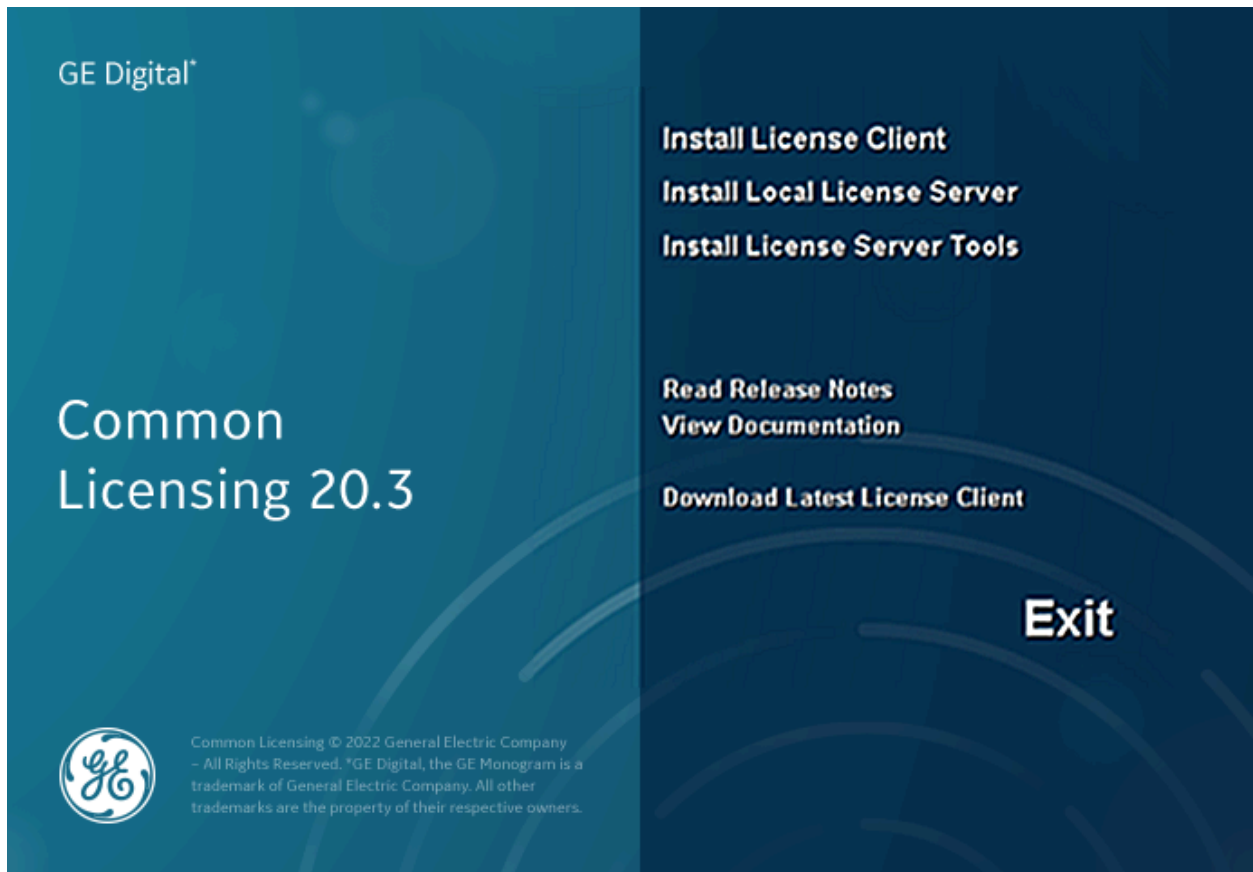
GE Digital*

Common Licensing 20.3

GE

Common Licensing © 2022 General Electric Company – All Rights Reserved. *GE Digital, the GE Monogram is a trademark of General Electric Company. All other trademarks are the property of their respective owners.

Install License Client

Install Local License Server

Install License Server Tools

Read Release Notes

View Documentation

Download Latest License Client

Exit